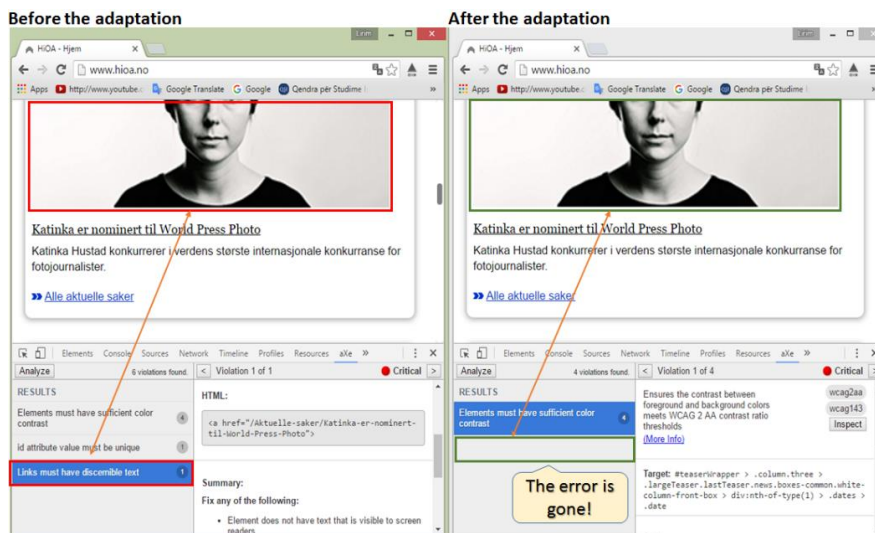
Before the adaptation

HiOA - Hjem

www.hioa.no

Apps http://www.youtube.c Google Translate Google Qendra për Studime

Katinka er nominert til World Press Photo

Katinka Hustad konkurrerer i verdens største internasjonale konkurranse for fotojournalister.

» Alle aktuelle saker

Elements Console Sources Network Timeline Profiles Resources aXe »

Analyze 6 violations found. < Violation 1 of 1 ● Critical >

RESULTS

Elements must have sufficient color contrast 4

id attribute value must be unique 1

Links must have discernible text 1

HTML:

<a href="/Aktuelle-saker/Katinka-er-nominert-til-World-Press-Photo">

Summary:

Fix any of the following:

• Element does not have text that is visible to screen readers

After the adaptation

HiOA - Hjem

www.hioa.no

Apps http://www.youtube.c Google Translate Google Qendra për Studime

Katinka er nominert til World Press Photo

Katinka Hustad konkurrerer i verdens største internasjonale konkurranse for fotojournalister.

» Alle aktuelle saker

Elements Console Sources Network Timeline Profiles Resources aXe »

Analyze 4 violations found. < Violation 1 of 4 ● Critical

RESULTS

Elements must have sufficient color contrast 4

Ensures the contrast between foreground and background colors meets WCAG 2 AA contrast ratio thresholds

(More Info)

wcag2aa

wcag143

Inspect

Target: #teaserWrapper > .column.three > .largeTeaser.lastTeaser.news.boxes-common.white-column-front-box > div:nth-of-type(1) > .dates > .date

The error is gone!